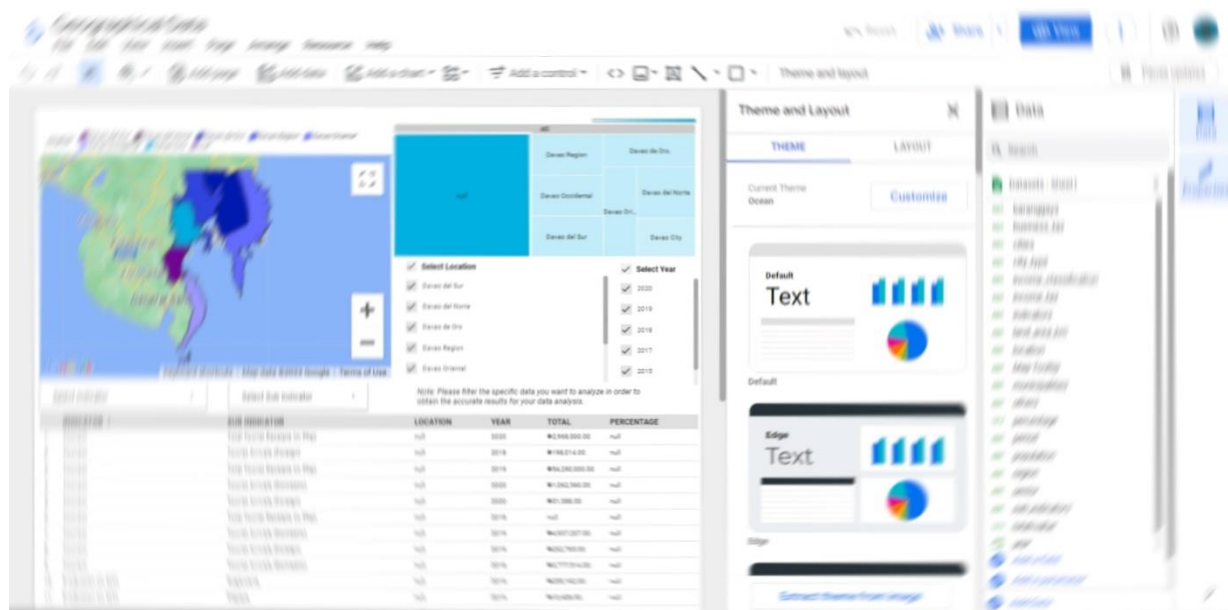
Geographical Data

Add a control

Theme and layout

Theme and Layout

THEME

LAYOUT

Current Theme
Ocean

Customize

Default
Text

Default

Edge
Text

Edge

Data

Davao Region

Davao de Oro

Davao Occidental

Davao del Norte

Davao Or...

Davao del Sur

Davao City

null

Select Location

Davao del Sur

Davao del Norte

Davao de Oro

Davao Region

Davao Oriental

Select Year

2020

2019

2018

2017

2015

Note: Please filter the specific data you want to analyze in order to obtain the accurate results for your data analysis.

Map data ©2023 Google

Terms of Use

| LOCATION | YEAR | TOTAL | PERCENTAGE |
|---|---|---|---|
| null | 2020 | ₱2,948,000.00 | null |
| null | 2019 | ₱188,514.00 | null |
| null | 2019 | ₱84,290,000.00 | null |
| null | 2020 | ₱1,092,960.00 | null |
| null | 2020 | ₱61,398.00 | null |
| null | 2019 | null | null |
| null | 2019 | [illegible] | null |
| null | 2019 | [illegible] | null |
| null | 2019 | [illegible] | null |
| null | 2019 | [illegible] | null |
| null | 2019 | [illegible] | null |